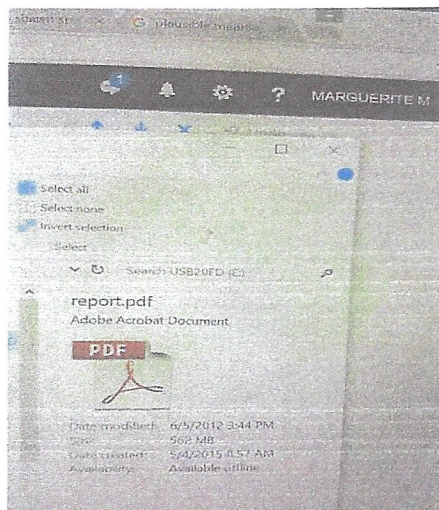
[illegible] plausible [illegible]

1

MARGUERITE M

Select all
Select none
Invert selection
Select

Search USB20FD (E:)

report.pdf
Adobe Acrobat Document

PDF

Date modified: 6/5/2012 3:44 PM
Size: 562 MB
Date created: 5/4/2015 8:57 AM
Availability: Available offline